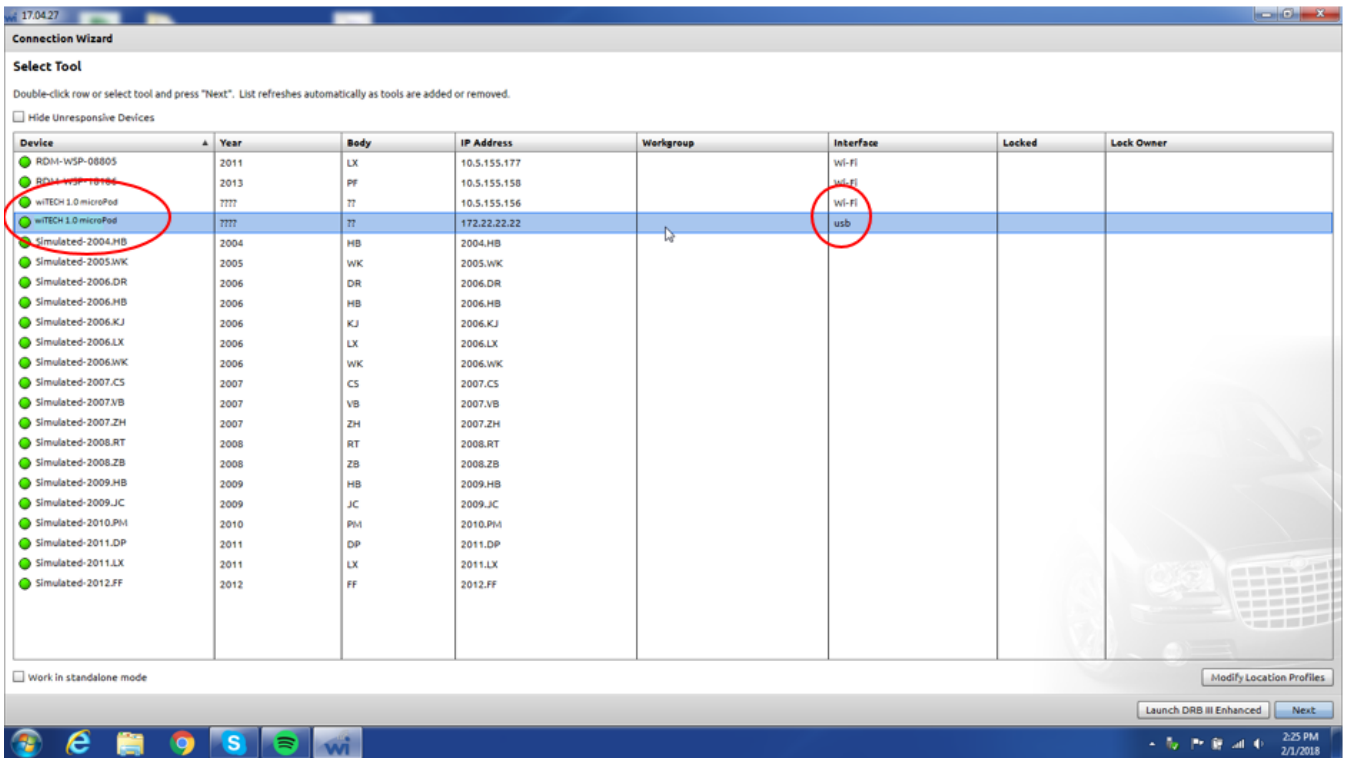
17.04.27

Connection Wizard

Select Tool

Double-click row or select tool and press "Next". List refreshes automatically as tools are added or removed.

Hide Unresponsive Devices

| Device | Year | Body | IP Address | Workgroup | Interface | Locked | Lock Owner |
|---|---|---|---|---|---|---|---|
| RDM-WSP-08805 | 2011 | LX | 10.5.155.177 | | Wi-Fi | | |
| RDM-WSP-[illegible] | 2013 | PF | 10.5.155.158 | | Wi-Fi | | |
| wiTECH 1.0 microPod | ???? | ?? | 10.5.155.156 | | Wi-Fi | | |
| wiTECH 1.0 microPod | ???? | ?? | 172.22.22.22 | | usb | | |
| Simulated-2004.HB | 2004 | HB | 2004.HB | | | | |
| Simulated-2005.WK | 2005 | WK | 2005.WK | | | | |
| Simulated-2006.DR | 2006 | DR | 2006.DR | | | | |
| Simulated-2006.HB | 2006 | HB | 2006.HB | | | | |
| Simulated-2006.KJ | 2006 | KJ | 2006.KJ | | | | |
| Simulated-2006.LX | 2006 | LX | 2006.LX | | | | |
| Simulated-2006.WK | 2006 | WK | 2006.WK | | | | |
| Simulated-2007.CS | 2007 | CS | 2007.CS | | | | |
| Simulated-2007.VB | 2007 | VB | 2007.VB | | | | |
| Simulated-2007.ZH | 2007 | ZH | 2007.ZH | | | | |
| Simulated-2008.RT | 2008 | RT | 2008.RT | | | | |
| Simulated-2008.ZB | 2008 | ZB | 2008.ZB | | | | |
| Simulated-2009.HB | 2009 | HB | 2009.HB | | | | |
| Simulated-2009.JC | 2009 | JC | 2009.JC | | | | |
| Simulated-2010.PM | 2010 | PM | 2010.PM | | | | |
| Simulated-2011.DP | 2011 | DP | 2011.DP | | | | |
| Simulated-2011.LX | 2011 | LX | 2011.LX | | | | |
| Simulated-2012.FF | 2012 | FF | 2012.FF | | | | |

Work in standalone mode

Modify Location Profiles

Launch DRB III Enhanced Next

2:25 PM
2/1/2018